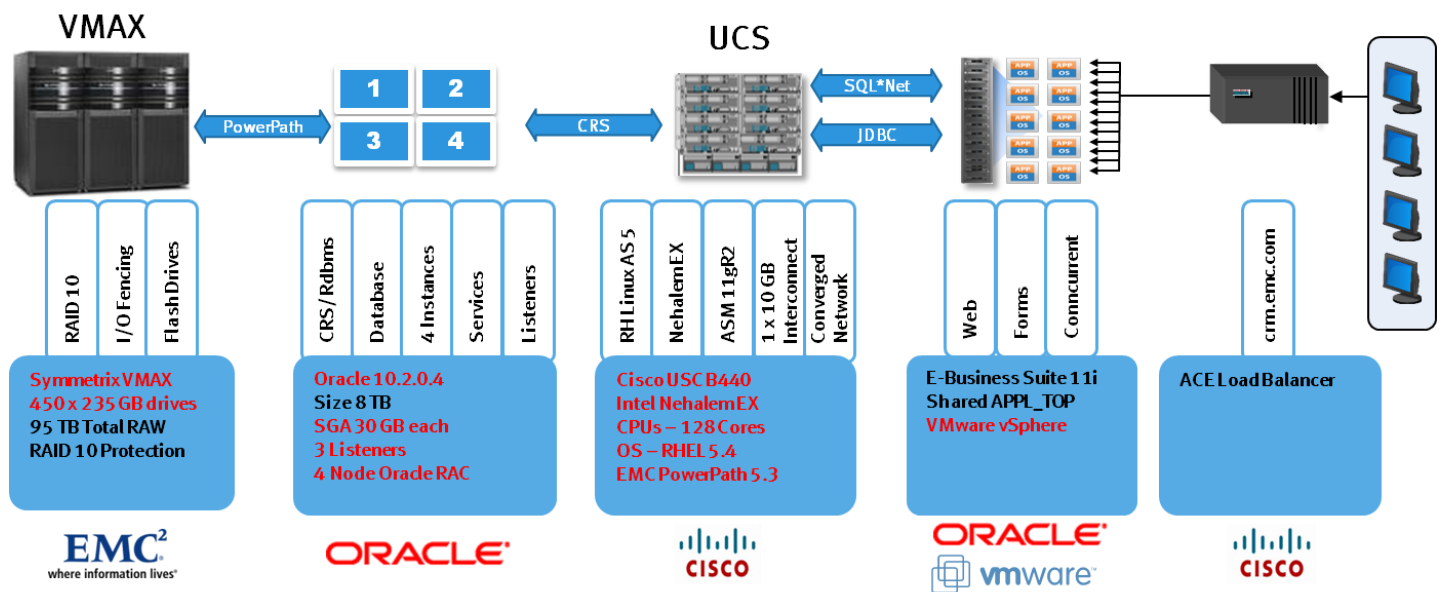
VMAX

UCS

PowerPath

1 2 3 4

CRS

SQL*Net

JDBC

APP OS

RAID 10
I/O Fencing
Flash Drives

CRS/Rdbms
Database
4 Instances
Services
Listeners

RH Linux AS 5
NehalemEX
ASM 11gR2
1 x 10 GB Interconnect
Converged Network

Web
Forms
Conncurrent

crm.emc.com

Symmetrix VMAX
450 x 235 GB drives
95 TB Total RAW
RAID 10 Protection

Oracle 10.2.0.4
Size 8 TB
SGA 30 GB each
3 Listeners
4 Node Oracle RAC

Cisco USC B440
Intel NehalemEX
CPUs – 128 Cores
OS – RHEL 5.4
EMC PowerPath 5.3

E-Business Suite 11i
Shared APPL_TOP
VMware vSphere

ACE Load Balancer

EMC$^2$
where information lives®

ORACLE

CISCO

ORACLE
vmware

CISCO